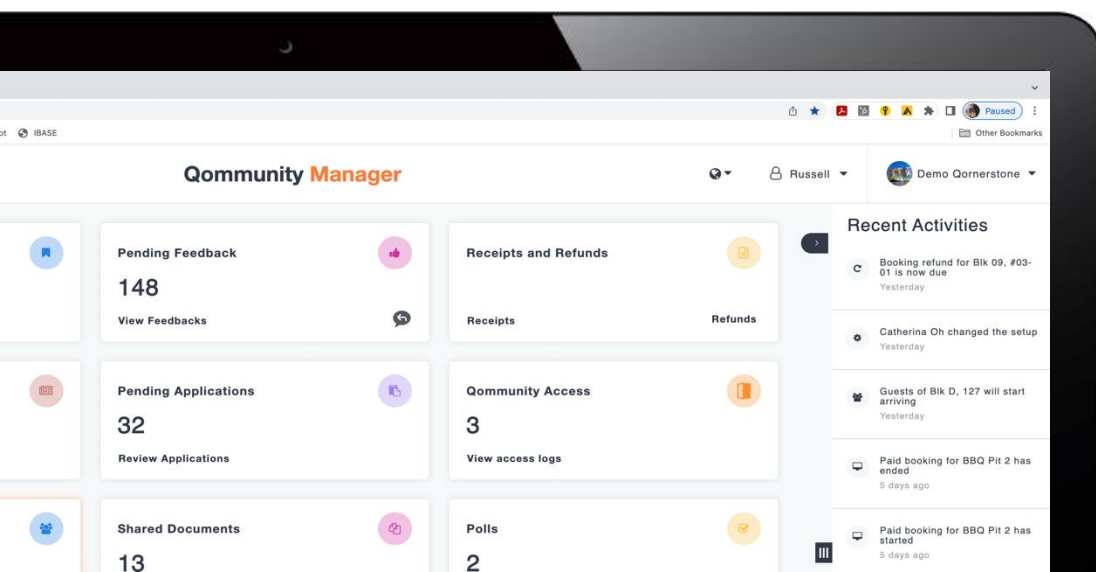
Paused

ot IBASE

Other Bookmarks

Qommunity Manager

Russell

Demo Qornerstone

Pending Feedback

148

View Feedbacks

Receipts and Refunds

Receipts

Refunds

Pending Applications

32

Review Applications

Qommunity Access

3

View access logs

Shared Documents

13

Polls

2

Recent Activities

Booking refund for Blk 09, #03-01 is now due
Yesterday

Catherina Oh changed the setup
Yesterday

Guests of Blk D, 127 will start arriving
Yesterday

Paid booking for BBQ Pit 2 has ended
5 days ago

Paid booking for BBQ Pit 2 has started
5 days ago